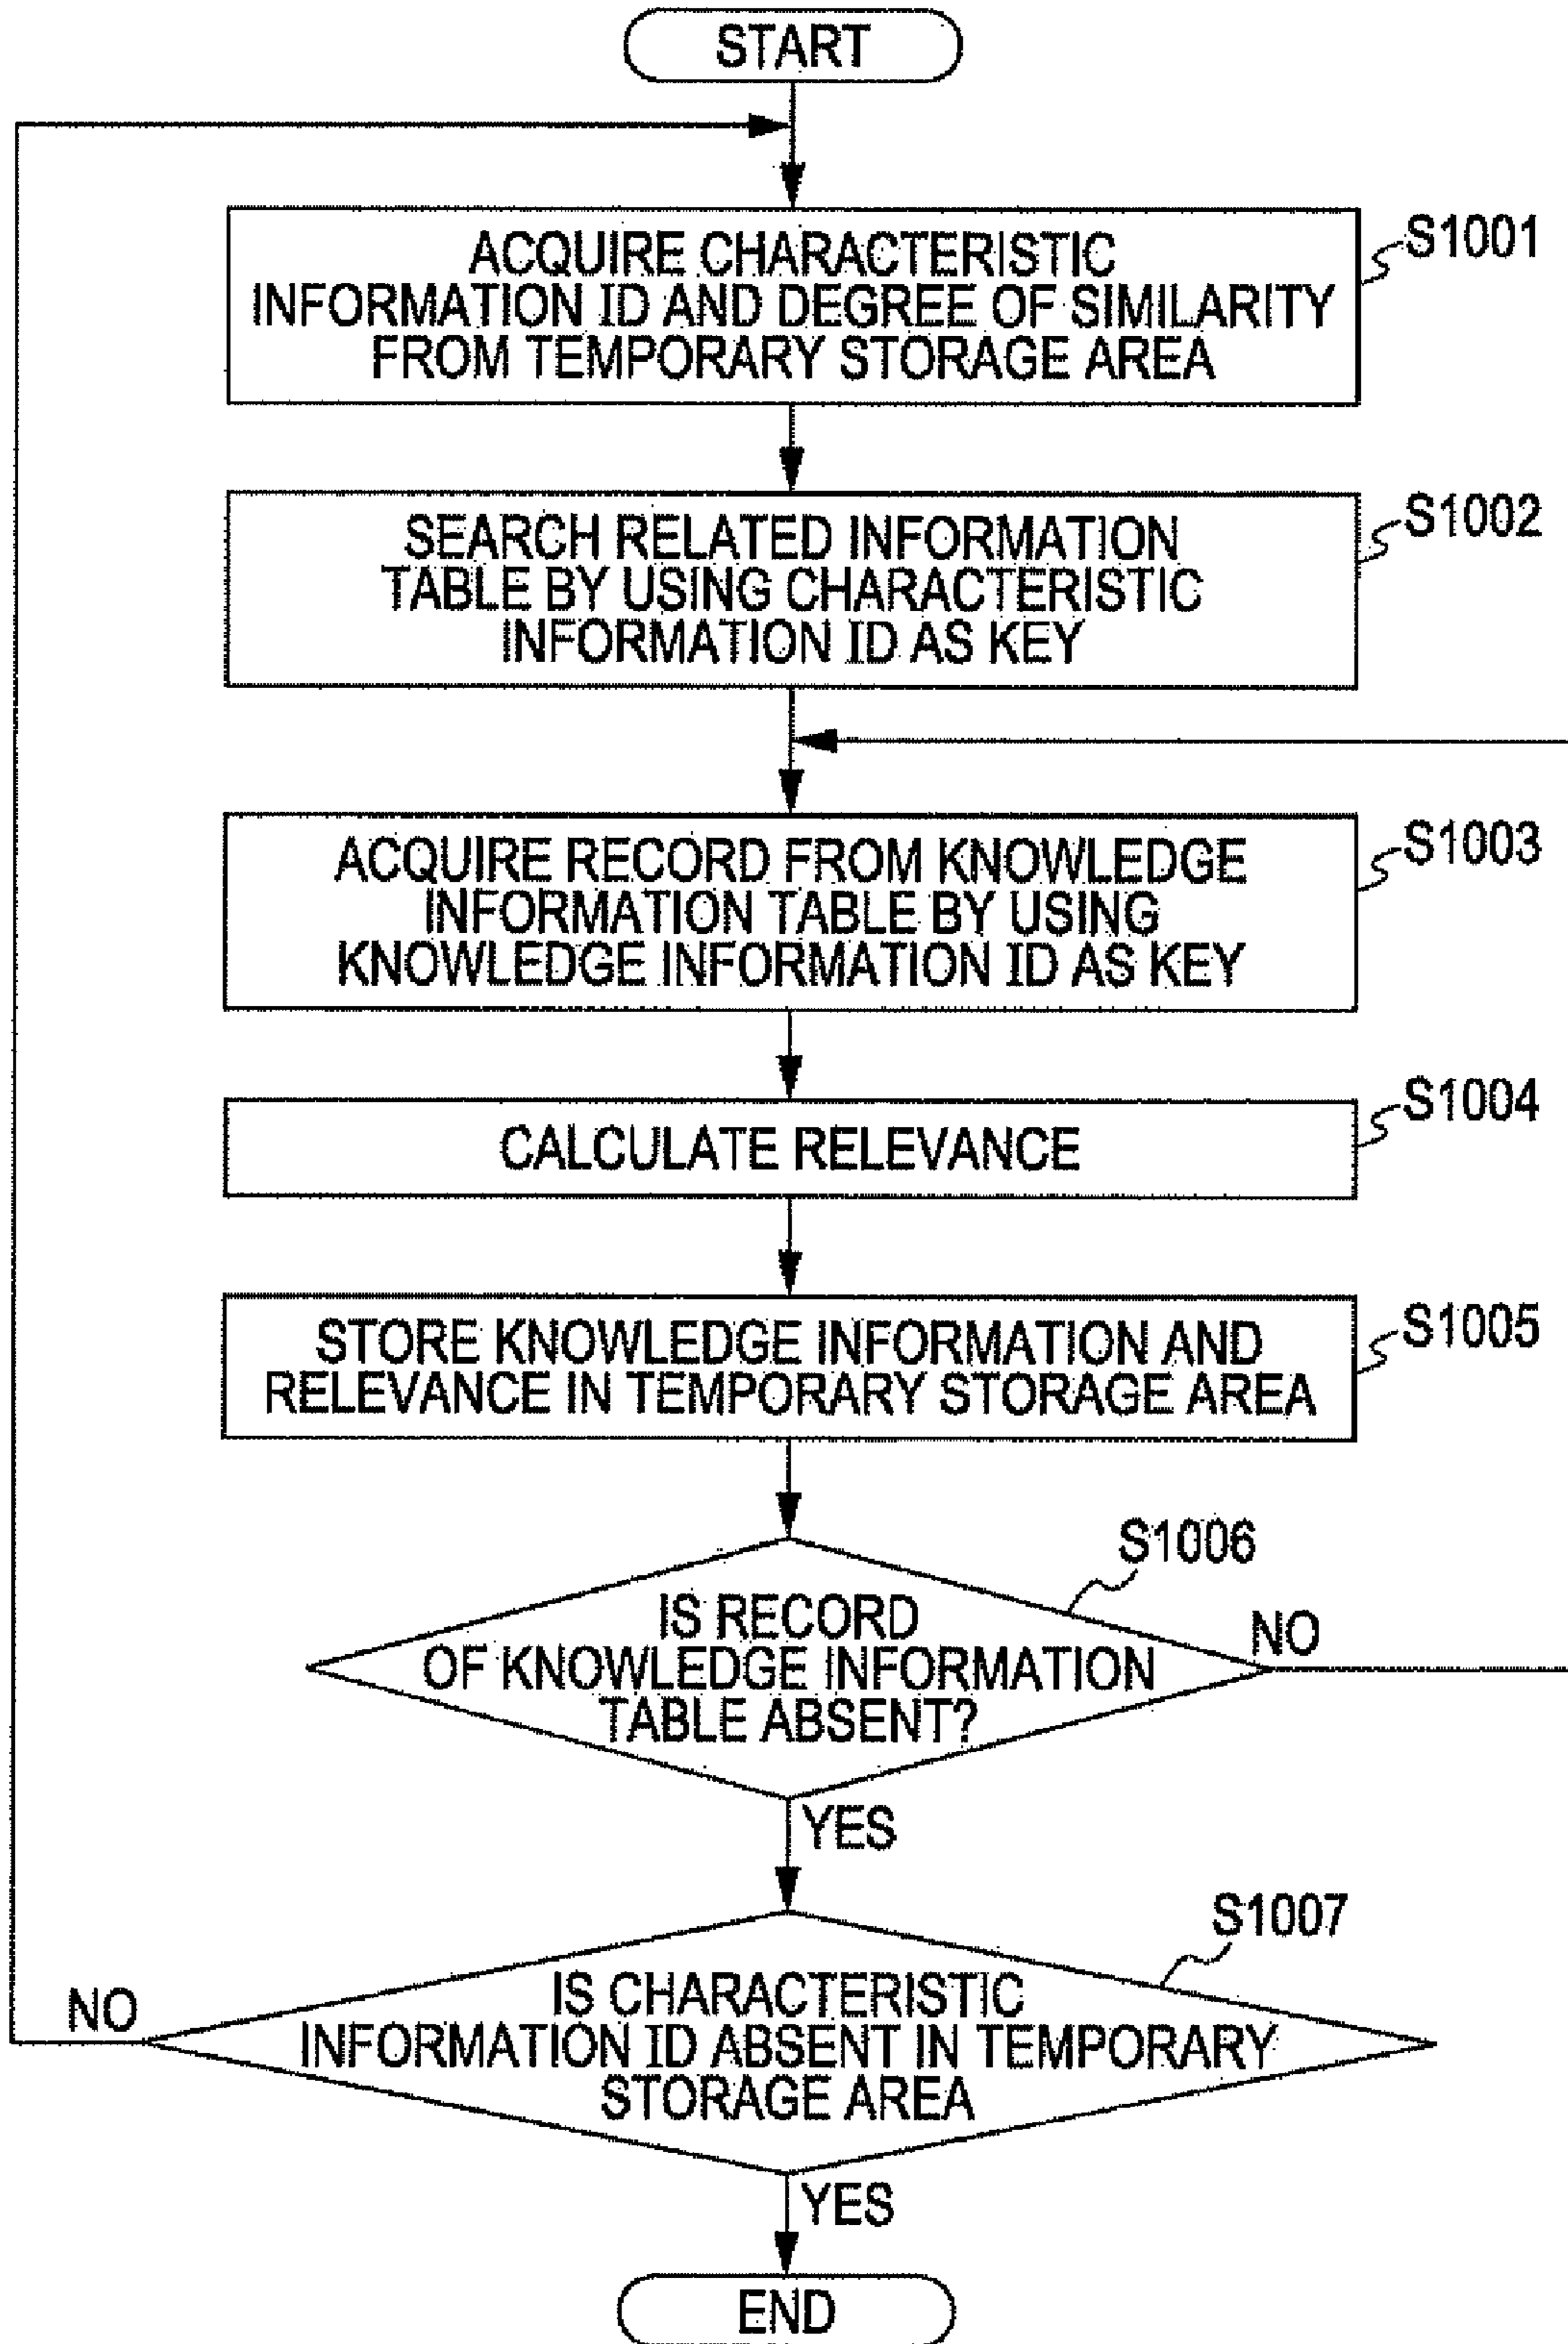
START

ACQUIRE CHARACTERISTIC INFORMATION ID AND DEGREE OF SIMILARITY FROM TEMPORARY STORAGE AREA

S1001

SEARCH RELATED INFORMATION TABLE BY USING CHARACTERISTIC INFORMATION ID AS KEY

S1002

ACQUIRE RECORD FROM KNOWLEDGE INFORMATION TABLE BY USING KNOWLEDGE INFORMATION ID AS KEY

S1003

CALCULATE RELEVANCE

S1004

STORE KNOWLEDGE INFORMATION AND RELEVANCE IN TEMPORARY STORAGE AREA

S1005

S1006

IS RECORD OF KNOWLEDGE INFORMATION TABLE ABSENT?

NO

YES

S1007

IS CHARACTERISTIC INFORMATION ID ABSENT IN TEMPORARY STORAGE AREA

NO

YES

END